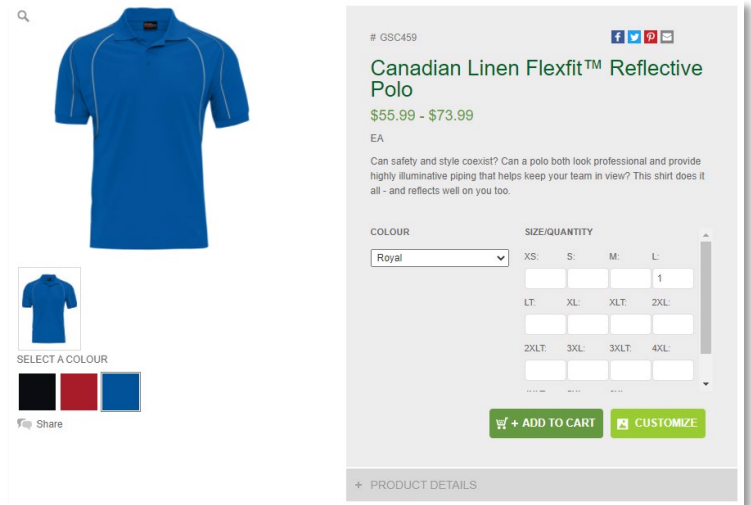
SELECT A COLOUR

Share

# GSC459

Canadian Linen Flexfit™ Reflective Polo

$55.99 - $73.99

EA

Can safety and style coexist? Can a polo both look professional and provide highly illuminative piping that helps keep your team in view? This shirt does it all - and reflects well on you too.

COLOUR

Royal

SIZE/QUANTITY

XS: S: M: L: 1

LT: XL: XLT: 2XL:

2XLT: 3XL: 3XLT: 4XL:

+ ADD TO CART

CUSTOMIZE

+ PRODUCT DETAILS